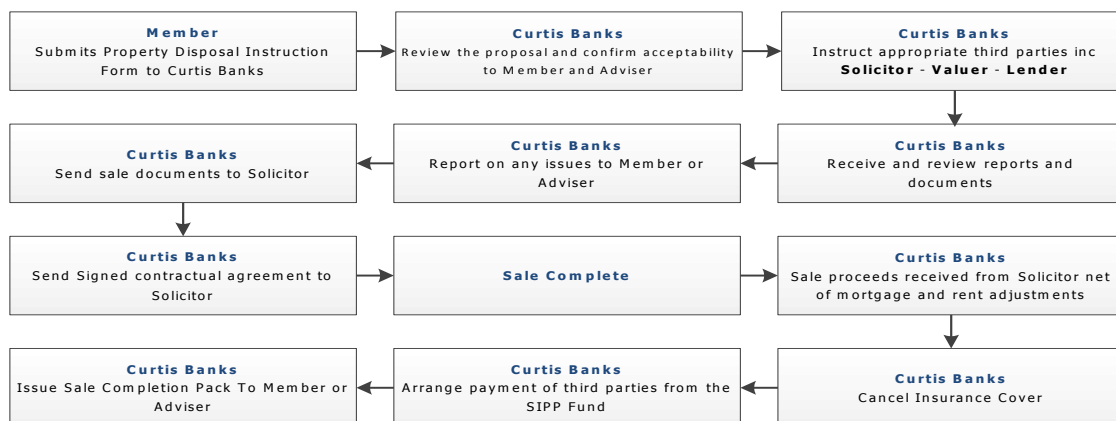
**Member**
Submits Property Disposal Instruction Form to Curtis Banks

**Curtis Banks**
Review the proposal and confirm acceptability to Member and Adviser

**Curtis Banks**
Instruct appropriate third parties inc **Solicitor** - **Valuer** - **Lender**

**Curtis Banks**
Receive and review reports and documents

**Curtis Banks**
Report on any issues to Member or Adviser

**Curtis Banks**
Send sale documents to Solicitor

**Curtis Banks**
Send Signed contractual agreement to Solicitor

**Sale Complete**

**Curtis Banks**
Sale proceeds received from Solicitor net of mortgage and rent adjustments

**Curtis Banks**
Cancel Insurance Cover

**Curtis Banks**
Arrange payment of third parties from the SIPP Fund

**Curtis Banks**
Issue Sale Completion Pack To Member or Adviser